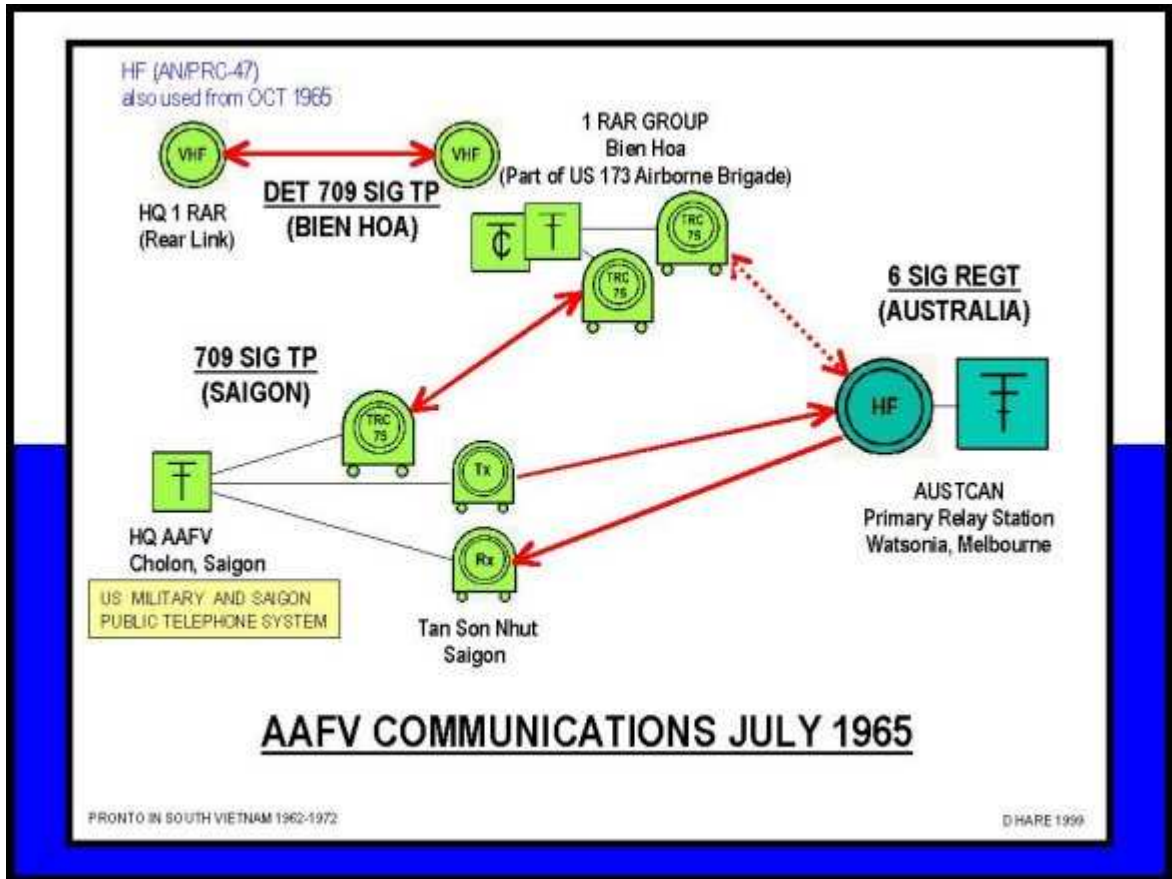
HF (AN/PRC-47)
also used from OCT 1965

VHF

VHF

HQ 1 RAR
(Rear Link)

DET 709 SIG TP
(BIEN HOA)

1 RAR GROUP
Bien Hoa
(Part of US 173 Airborne Brigade)

TRC 75

TRC 75

6 SIG REGT
(AUSTRALIA)

709 SIG TP
(SAIGON)

TRC 75

HF

Tx

Rx

HQ AAFV
Cholon, Saigon

AUSTCAN
Primary Relay Station
Watsonia, Melbourne

US MILITARY AND SAIGON PUBLIC TELEPHONE SYSTEM

Tan Son Nhut
Saigon

AAFV COMMUNICATIONS JULY 1965

PRONTO IN SOUTH VIETNAM 1962-1972

D HARE 1999